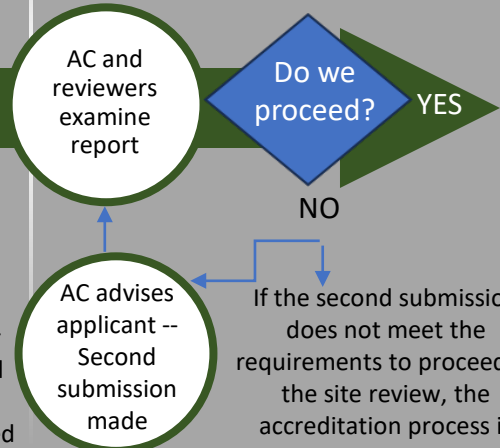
AC and reviewers examine report

Do we proceed?

YES

NO

AC advises applicant -- Second submission made

If the second submissio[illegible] does not meet the requirements to procee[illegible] the site review, the accreditation process i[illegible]